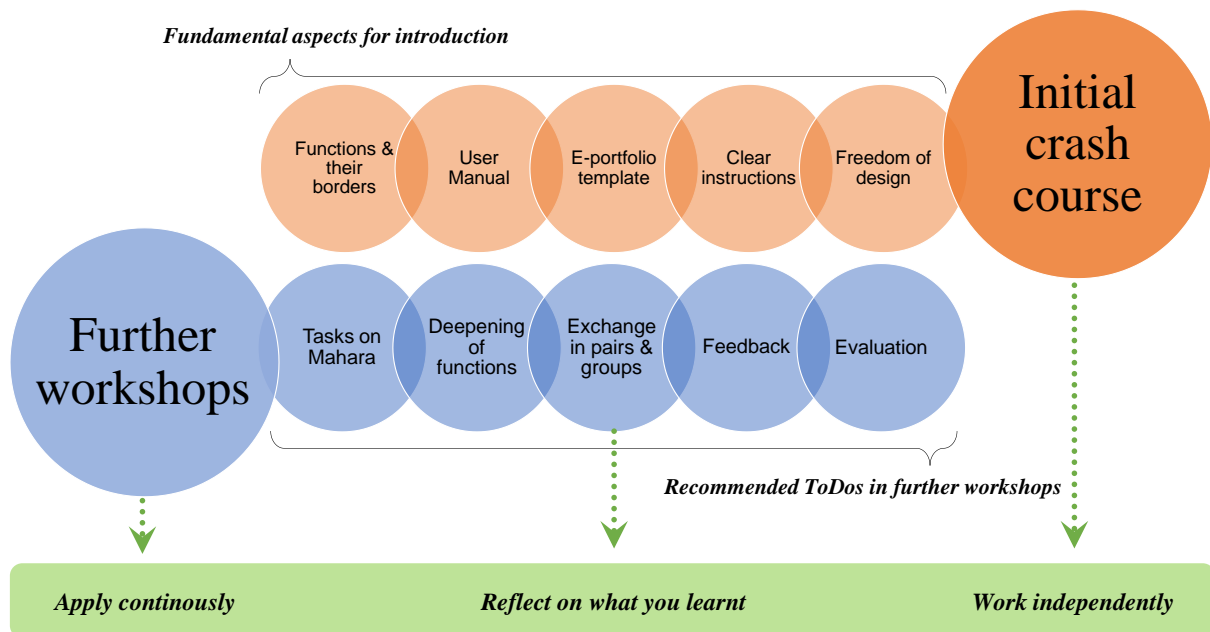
Fundamental aspects for introduction

Functions & their borders

User Manual

E-portfolio template

Clear instructions

Freedom of design

Initial crash course

Further workshops

Tasks on Mahara

Deepening of functions

Exchange in pairs & groups

Feedback

Evaluation

Recommended ToDos in further workshops

Apply continously

Reflect on what you learnt

Work independently